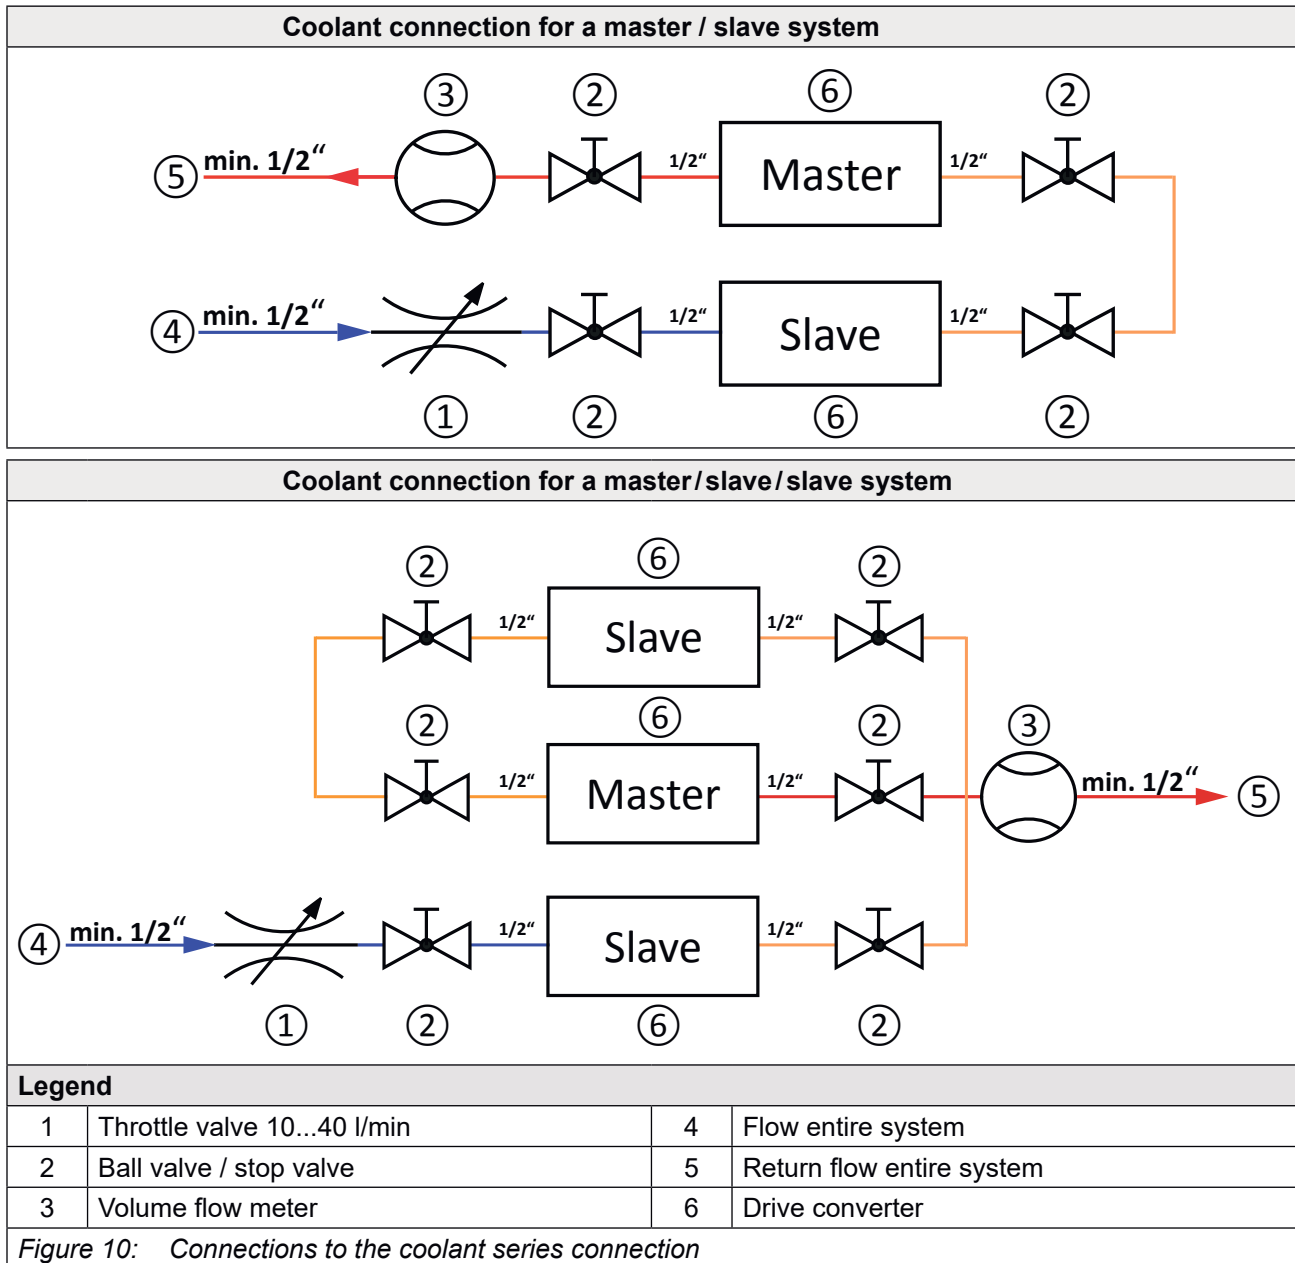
Coolant connection for a master / slave system

③ ② ⑥ ②

⑤ min. 1/2“ 1/2“ Master 1/2“

④ min. 1/2“ 1/2“ Slave 1/2“

① ② ⑥ ②

Coolant connection for a master / slave / slave system

② ⑥ ②

1/2“ Slave 1/2“

② ⑥ ② ③

1/2“ Master 1/2“ min. 1/2“ ⑤

④ min. 1/2“ 1/2“ Slave 1/2“

① ② ⑥ ②

Legend

| 1 | Throttle valve 10...40 l/min | 4 | Flow entire system |
|---|---|---|---|
| 2 | Ball valve / stop valve | 5 | Return flow entire system |
| 3 | Volume flow meter | 6 | Drive converter |

Figure 10: Connections to the coolant series connection